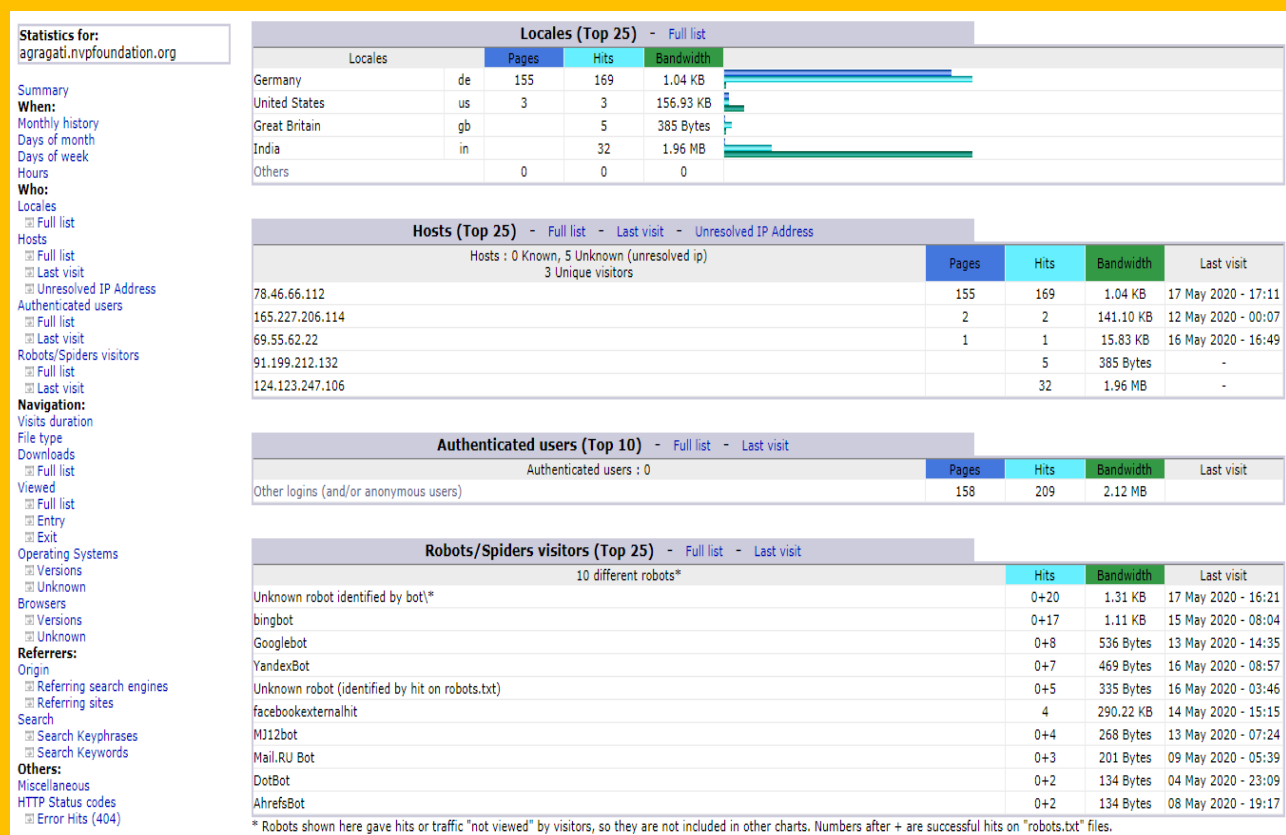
Statistics for:
agragati.nvpfoundation.org

Summary
When:
Monthly history
Days of month
Days of week
Hours
Who:
Locales
Full list
Hosts
Full list
Last visit
Unresolved IP Address
Authenticated users
Full list
Last visit
Robots/Spiders visitors
Full list
Last visit
Navigation:
Visits duration
File type
Downloads
Full list
Viewed
Full list
Entry
Exit
Operating Systems
Versions
Unknown
Browsers
Versions
Unknown
Referrers:
Origin
Referring search engines
Referring sites
Search
Search Keyphrases
Search Keywords
Others:
Miscellaneous
HTTP Status codes
Error Hits (404)

Locales (Top 25) - Full list

| Locales | | Pages | Hits | Bandwidth |
|---|---|---|---|---|
| Germany | de | 155 | 169 | 1.04 KB |
| United States | us | 3 | 3 | 156.93 KB |
| Great Britain | gb | | 5 | 385 Bytes |
| India | in | | 32 | 1.96 MB |
| Others | | 0 | 0 | 0 |

Hosts (Top 25) - Full list - Last visit - Unresolved IP Address

| Hosts : 0 Known, 5 Unknown (unresolved ip) 3 Unique visitors | Pages | Hits | Bandwidth | Last visit |
|---|---|---|---|---|
| 78.46.66.112 | 155 | 169 | 1.04 KB | 17 May 2020 - 17:11 |
| 165.227.206.114 | 2 | 2 | 141.10 KB | 12 May 2020 - 00:07 |
| 69.55.62.22 | 1 | 1 | 15.83 KB | 16 May 2020 - 16:49 |
| 91.199.212.132 | | 5 | 385 Bytes | - |
| 124.123.247.106 | | 32 | 1.96 MB | - |

Authenticated users (Top 10) - Full list - Last visit

| Authenticated users : 0 | Pages | Hits | Bandwidth | Last visit |
|---|---|---|---|---|
| Other logins (and/or anonymous users) | 158 | 209 | 2.12 MB | |

Robots/Spiders visitors (Top 25) - Full list - Last visit

| 10 different robots* | Hits | Bandwidth | Last visit |
|---|---|---|---|
| Unknown robot identified by bot\* | 0+20 | 1.31 KB | 17 May 2020 - 16:21 |
| bingbot | 0+17 | 1.11 KB | 15 May 2020 - 08:04 |
| Googlebot | 0+8 | 536 Bytes | 13 May 2020 - 14:35 |
| YandexBot | 0+7 | 469 Bytes | 16 May 2020 - 08:57 |
| Unknown robot (identified by hit on robots.txt) | 0+5 | 335 Bytes | 16 May 2020 - 03:46 |
| facebookexternalhit | 4 | 290.22 KB | 14 May 2020 - 15:15 |
| MJ12bot | 0+4 | 268 Bytes | 13 May 2020 - 07:24 |
| Mail.RU Bot | 0+3 | 201 Bytes | 09 May 2020 - 05:39 |
| DotBot | 0+2 | 134 Bytes | 04 May 2020 - 23:09 |
| AhrefsBot | 0+2 | 134 Bytes | 08 May 2020 - 19:17 |

* Robots shown here gave hits or traffic "not viewed" by visitors, so they are not included in other charts. Numbers after + are successful hits on "robots.txt" files.